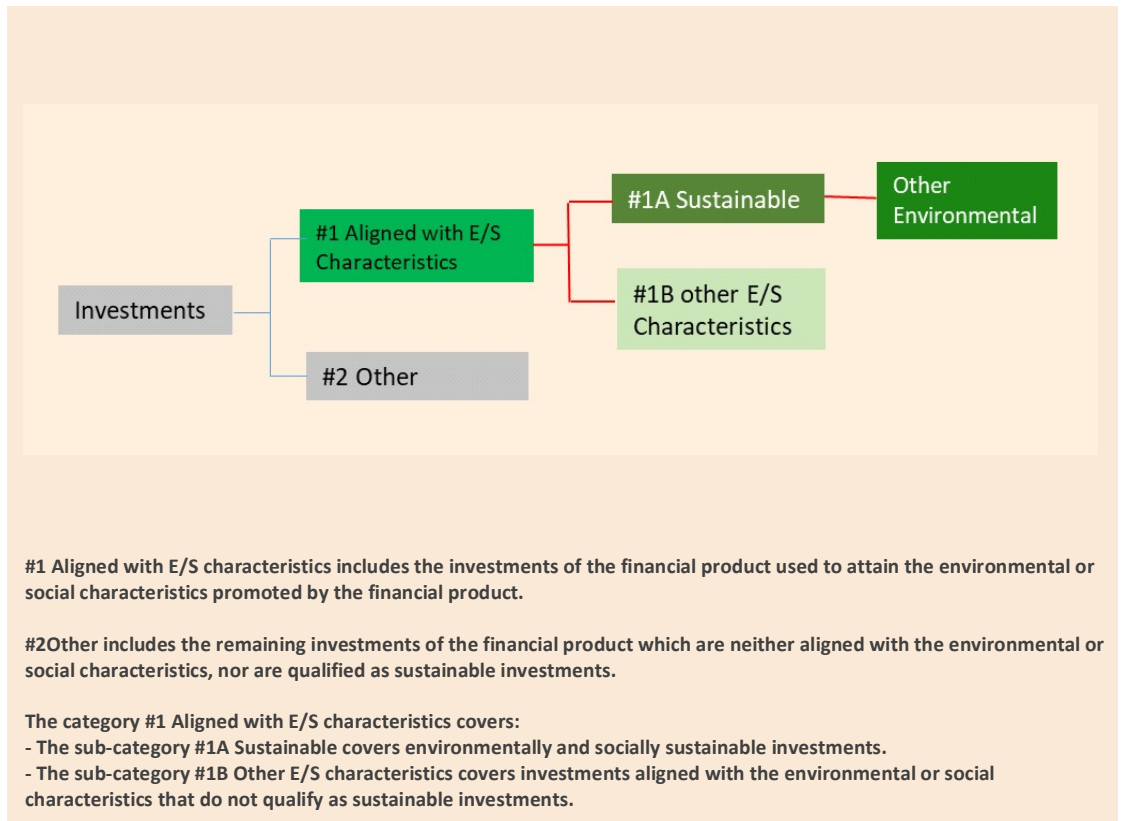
Investments

#1 Aligned with E/S Characteristics

#2 Other

#1A Sustainable

#1B other E/S Characteristics

Other Environmental

#1 Aligned with E/S characteristics includes the investments of the financial product used to attain the environmental or social characteristics promoted by the financial product.

#2Other includes the remaining investments of the financial product which are neither aligned with the environmental or social characteristics, nor are qualified as sustainable investments.

The category #1 Aligned with E/S characteristics covers:
- The sub-category #1A Sustainable covers environmentally and socially sustainable investments.
- The sub-category #1B Other E/S characteristics covers investments aligned with the environmental or social characteristics that do not qualify as sustainable investments.